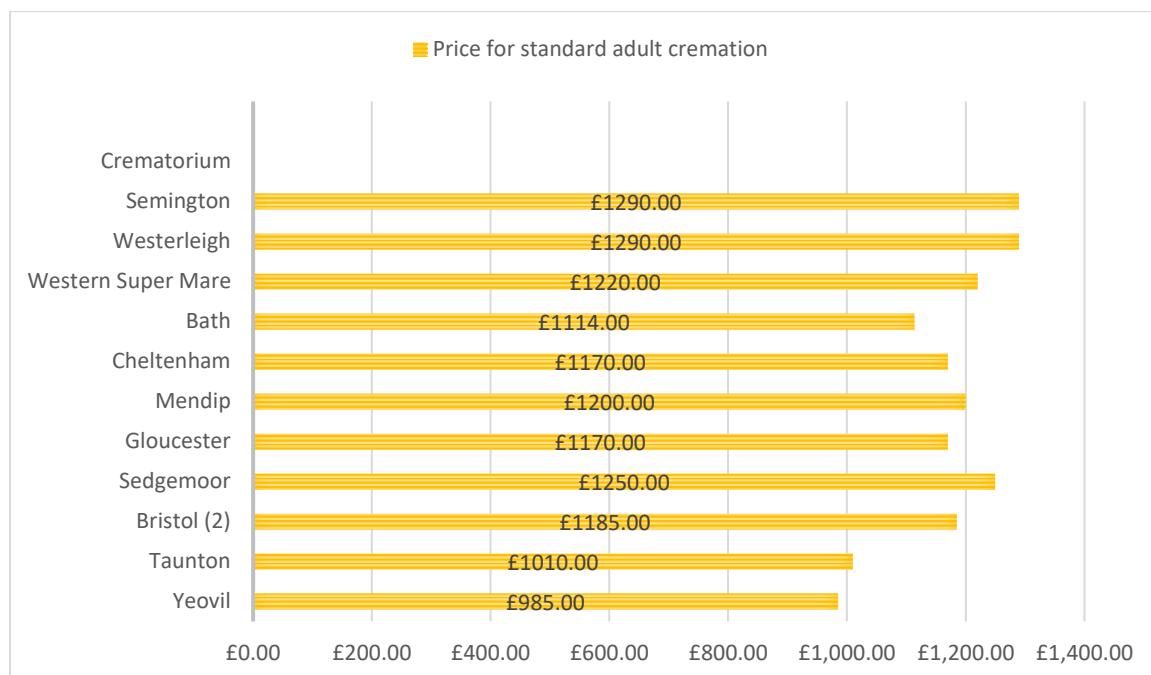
Price for standard adult cremation

Crematorium
Semington £1290.00
Westerleigh £1290.00
Western Super Mare £1220.00
Bath £1114.00
Cheltenham £1170.00
Mendip £1200.00
Gloucester £1170.00
Sedgemoor £1250.00
Bristol (2) £1185.00
Taunton £1010.00
Yeovil £985.00

£0.00 £200.00 £400.00 £600.00 £800.00 £1,000.00 £1,200.00 £1,400.00